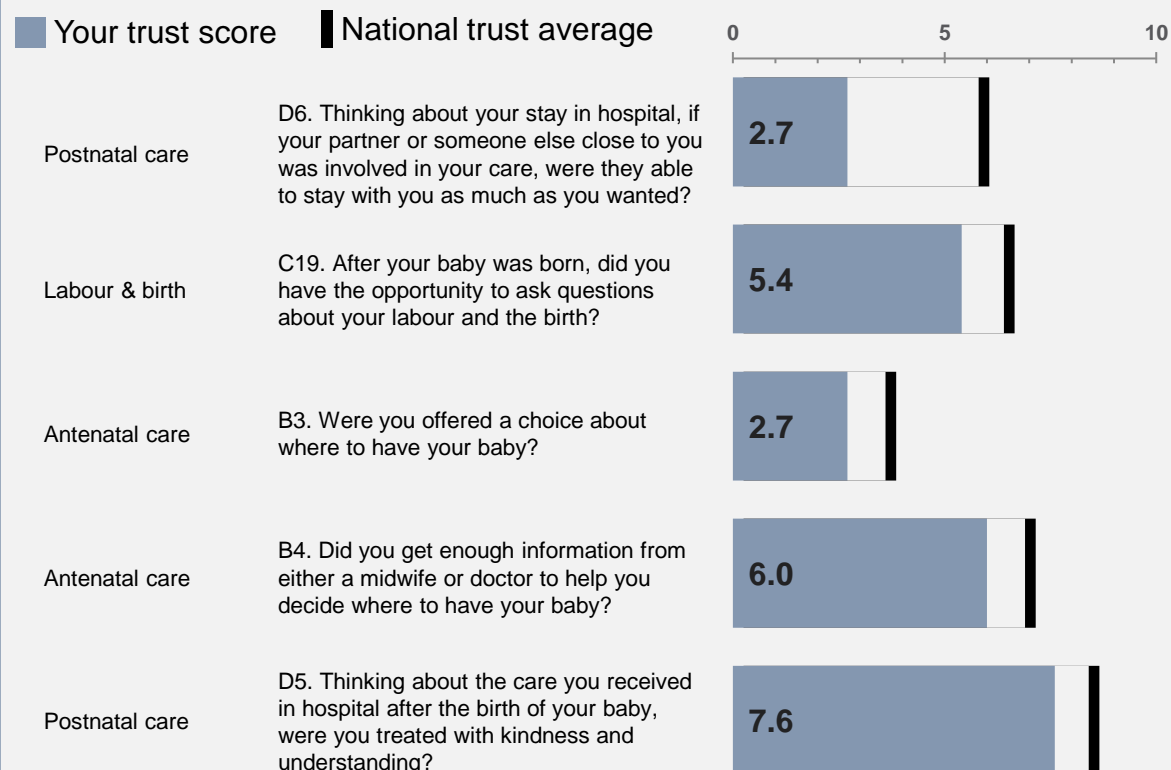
Your trust score
National trust average

0 5 10

Postnatal care
D6. Thinking about your stay in hospital, if your partner or someone else close to you was involved in your care, were they able to stay with you as much as you wanted?
2.7

Labour & birth
C19. After your baby was born, did you have the opportunity to ask questions about your labour and the birth?
5.4

Antenatal care
B3. Were you offered a choice about where to have your baby?
2.7

Antenatal care
B4. Did you get enough information from either a midwife or doctor to help you decide where to have your baby?
6.0

Postnatal care
D5. Thinking about the care you received in hospital after the birth of your baby, were you treated with kindness and understanding?
7.6